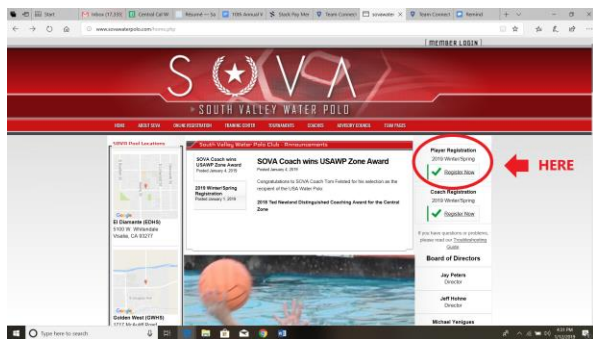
Start | Inbox (17,332) | Central Cal W | Résumé — Sa | 10th Annual V | Stock Pay Mer | Team Connect | sovawater | Team Connect | Reminder

www.sovawaterpolo.com/home.php

[MEMBER LOGIN]

SOVA

SOUTH VALLEY WATER POLO

HOME ABOUT SOVA ONLINE REGISTRATION TRAINING CENTER TOURNAMENTS COACHES ADVISORY COUNCIL TEAM PAGES

SOVA Pool Locations

Google

El Diamante (EDHS)
5100 W. Whitendale
Visalia, CA 93277

Google

Golden West (GWHS)
1717 N McAuliff Road

South Valley Water Polo Club - Announcements

SOVA Coach wins USAWP Zone Award
Posted January 4, 2019

2019 Winter/Spring Registration
Posted January 1, 2019

SOVA Coach wins USAWP Zone Award

Posted January 4, 2019

Congratulations to SOVA Coach Tom Feisted for his selection as the recipient of the USA Water Polo

2018 Ted Newland Distinguished Coaching Award for the Central Zone

Player Registration
2019 Winter/Spring
Register Now

HERE

Coach Registration
2019 Winter/Spring
Register Now

If you have questions or problems, please read our Troubleshooting Guide

Board of Directors

Jay Peters
Director

Jeff Hohne
Director

Michael Yeniguez

Type here to search

4:25 PM
5/12/2019